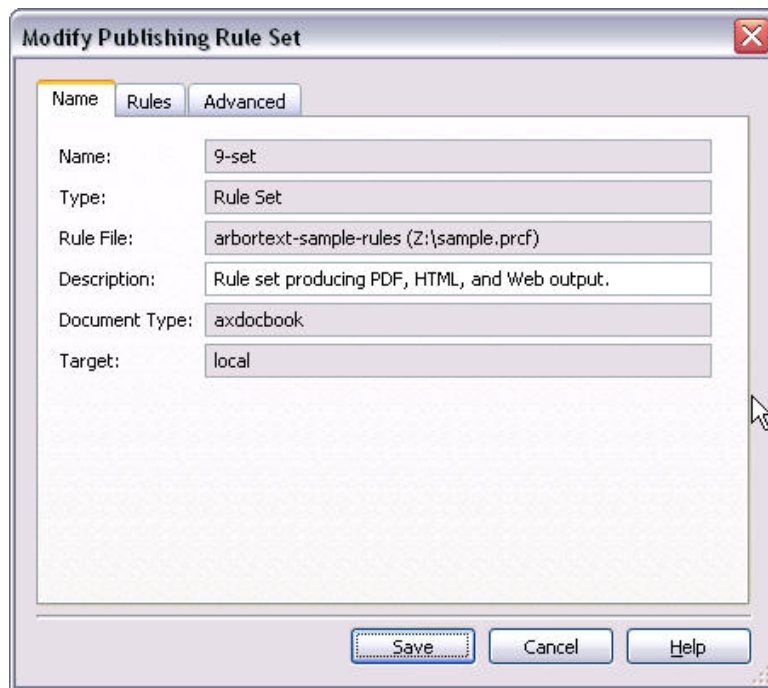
Modify Publishing Rule Set

Name | Rules | Advanced

Name: 9-set
Type: Rule Set
Rule File: arbortext-sample-rules (Z:\sample.prcf)
Description: Rule set producing PDF, HTML, and Web output.
Document Type: axdocbook
Target: local

Save | Cancel | Help